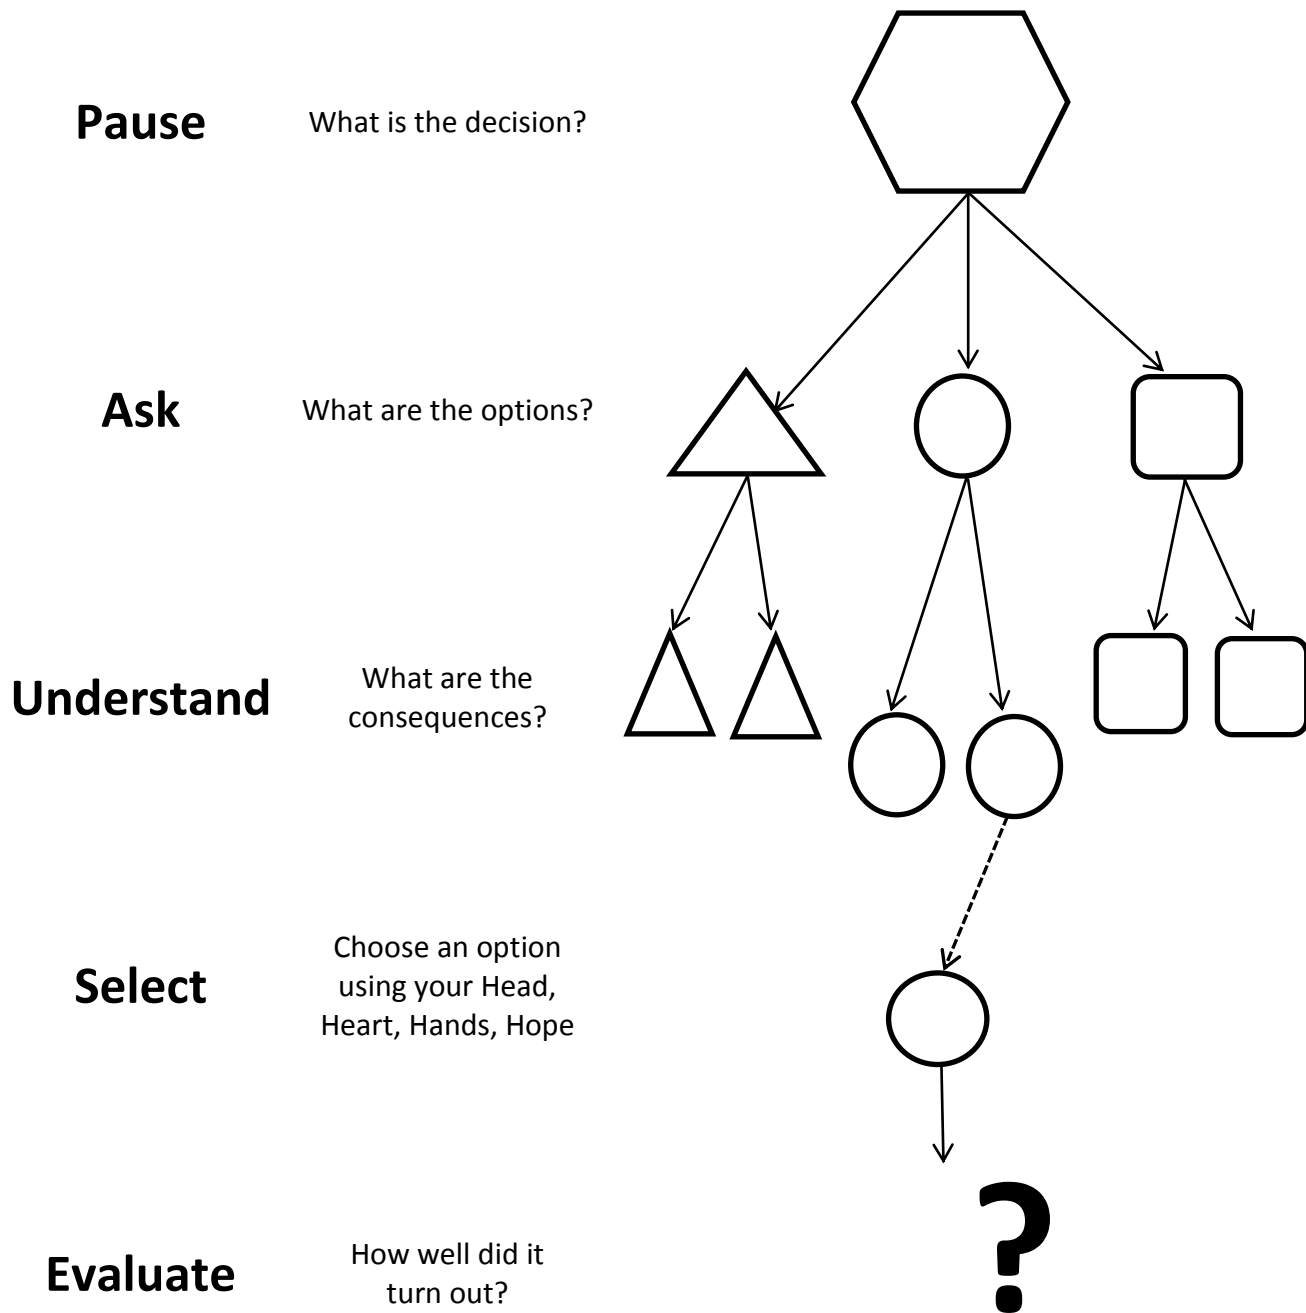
**Pause** What is the decision?

**Ask** What are the options?

**Understand** What are the consequences?

**Select** Choose an option using your Head, Heart, Hands, Hope

**Evaluate** How well did it turn out?

?